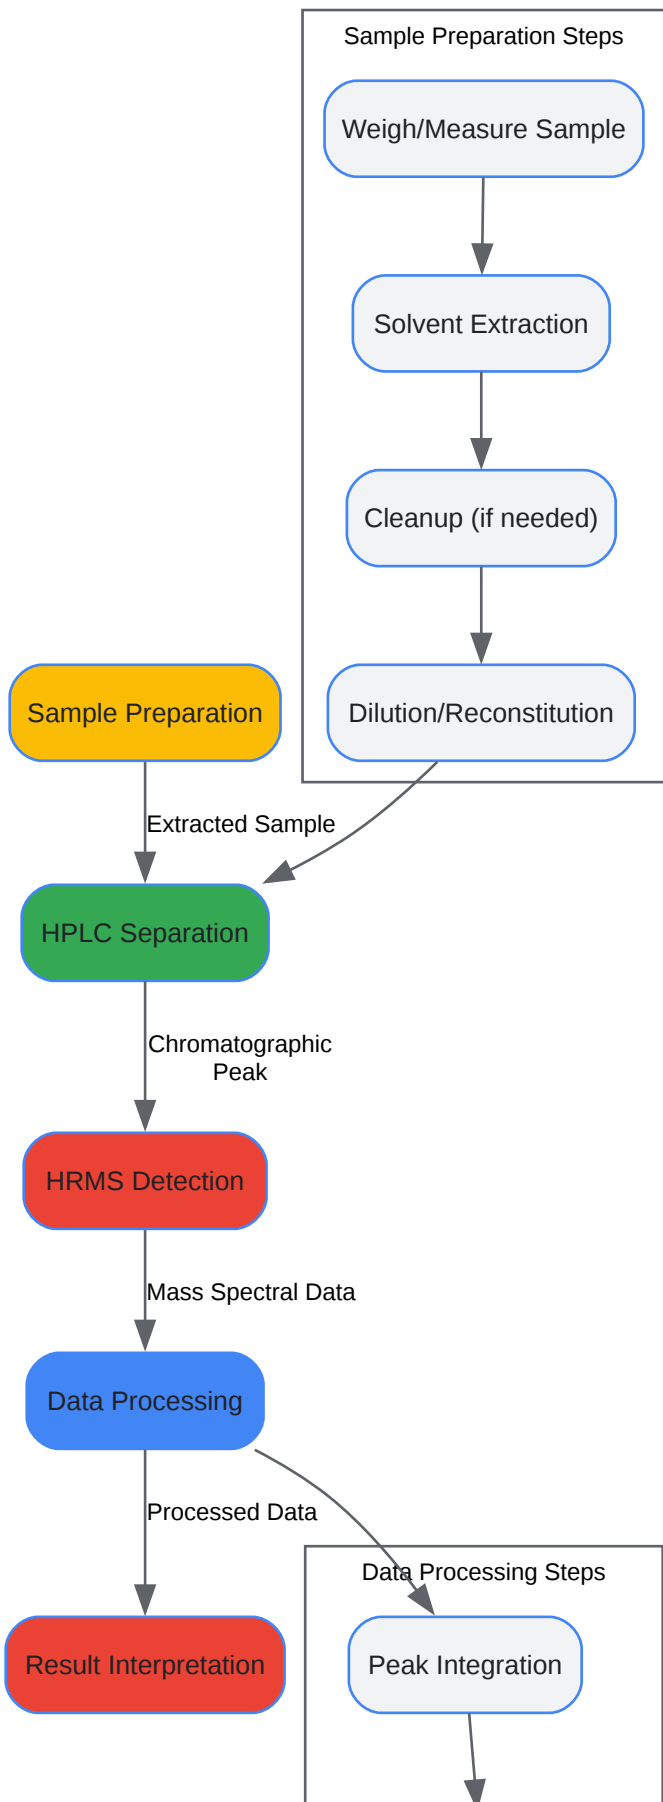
Sample Preparation Steps

Weigh/Measure Sample

Solvent Extraction

Cleanup (if needed)

Dilution/Reconstitution

Sample Preparation

Extracted Sample

HPLC Separation

Chromatographic Peak

HRMS Detection

Mass Spectral Data

Data Processing

Processed Data

Result Interpretation

Data Processing Steps

Peak Integration